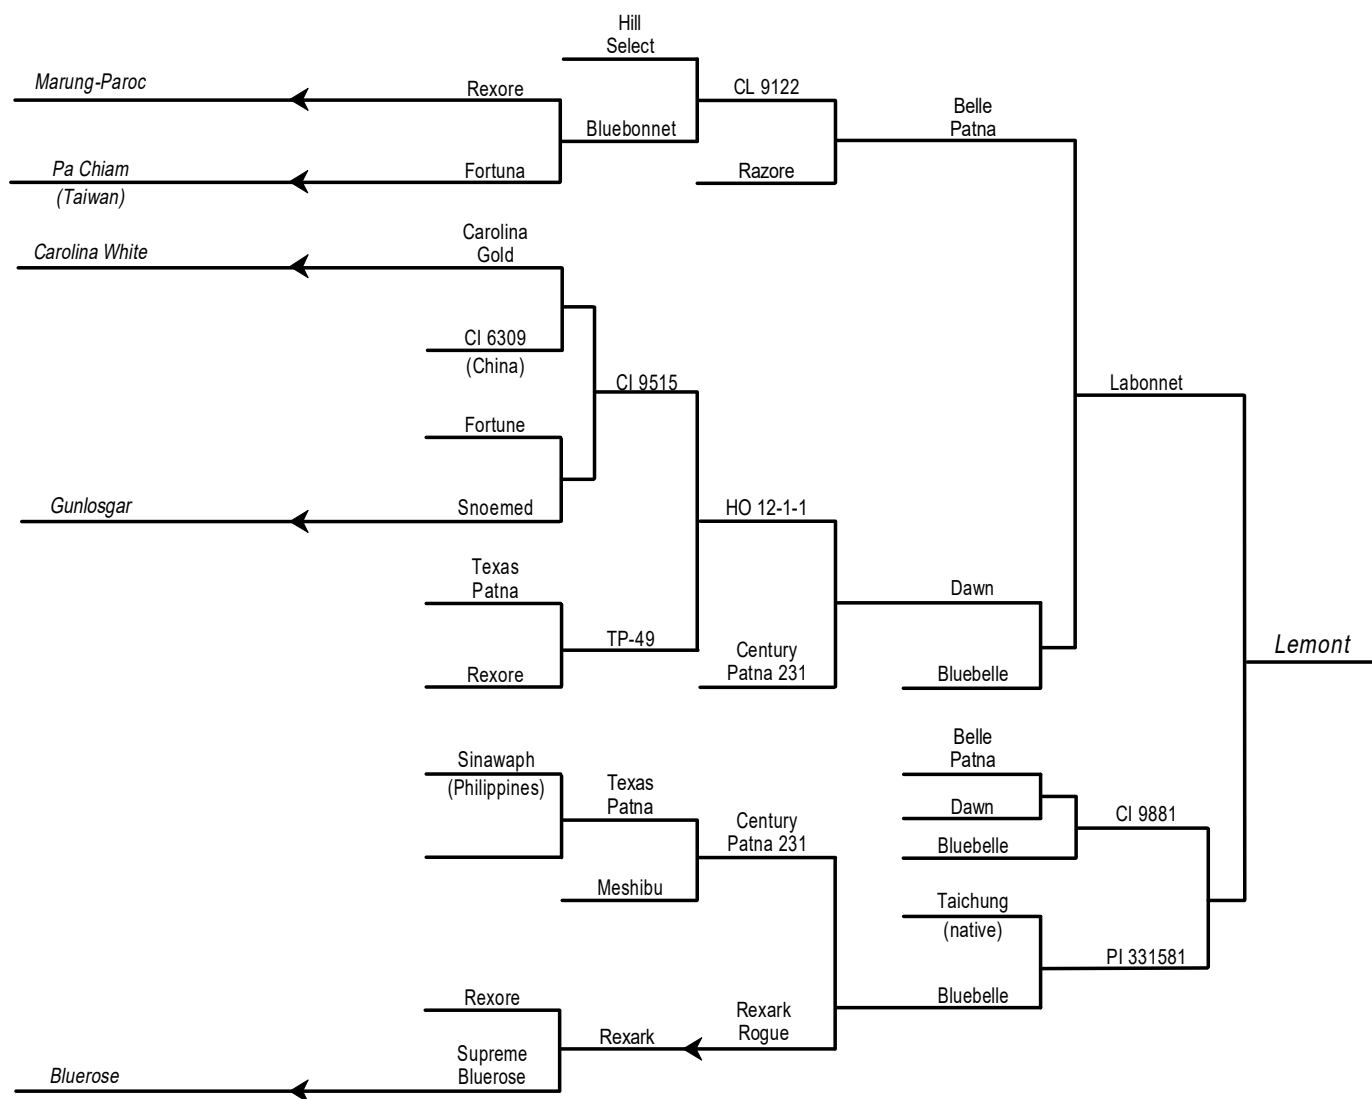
Hill Select

Marung-Paroc

Rexore

CL 9122

Bluebonnet

Belle Patna

Pa Chiam (Taiwan)

Fortuna

Razore

Carolina White

Carolina Gold

CI 6309 (China)

CI 9515

Labonnet

Fortune

Gunlosgar

Snoemed

HO 12-1-1

Texas Patna

Dawn

TP-49

Century Patna 231

Lemont

Rexore

Bluebelle

Belle Patna

Sinawaph (Philippines)

Texas Patna

Dawn

CI 9881

Century Patna 231

Bluebelle

Meshibu

Taichung (native)

PI 331581

Bluebelle

Rexore

Rexark Rogue

Rexark

Supreme Bluerose

Bluerose